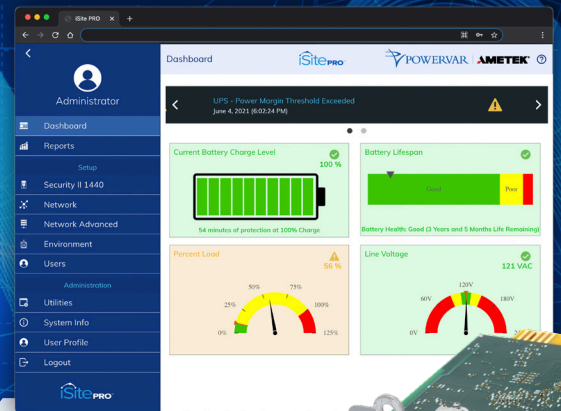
iSite PRO
Administrator
Dashboard
Reports
Setup
Security II 1440
Network
Network Advanced
Environment
Users
Administration
Utilities
System Info
User Profile
Logout
iSite PRO

Dashboard
iSite PRO
POWERVAR | AMETEK

UPS - Power Margin Threshold Exceeded
June 4, 2021 (6:02:24 PM)

Current Battery Charge Level
100 %
54 minutes of protection at 100% Charge

Battery Lifespan
Good
Poor
Battery Health: Good (3 Years and 5 Months Life Remaining)

Percent Load
56 %
0%
25%
50%
75%
100%
125%

Line Voltage
121 VAC
0V
60V
120V
180V